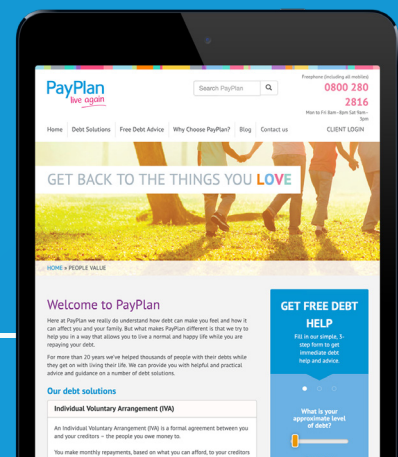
PayPlan
live again

Search PayPlan

Freephone (including all mobiles)
0800 280 2816
Mon to Fri 8am–8pm Sat 9am–5pm

Home | Debt Solutions | Free Debt Advice | Why Choose PayPlan? | Blog | Contact us | CLIENT LOGIN

GET BACK TO THE THINGS YOU LOVE

HOME » PEOPLE VALUE

Welcome to PayPlan

Here at PayPlan we really do understand how debt can make you feel and how it can affect you and your family. But what makes PayPlan different is that we try to help you in a way that allows you to live a normal and happy life while you are repaying your debt.

For more than 20 years we've helped thousands of people with their debts while they get on with living their life. We can provide you with helpful and practical advice and guidance on a number of debt solutions.

Our debt solutions

Individual Voluntary Arrangement (IVA)

An Individual Voluntary Arrangement (IVA) is a formal agreement between you and your creditors – the people you owe money to.

You make monthly repayments, based on what you can afford, to your creditors

GET FREE DEBT HELP

Fill in our simple, 3-step form to get immediate debt help and advice.

What is your approximate level of debt?